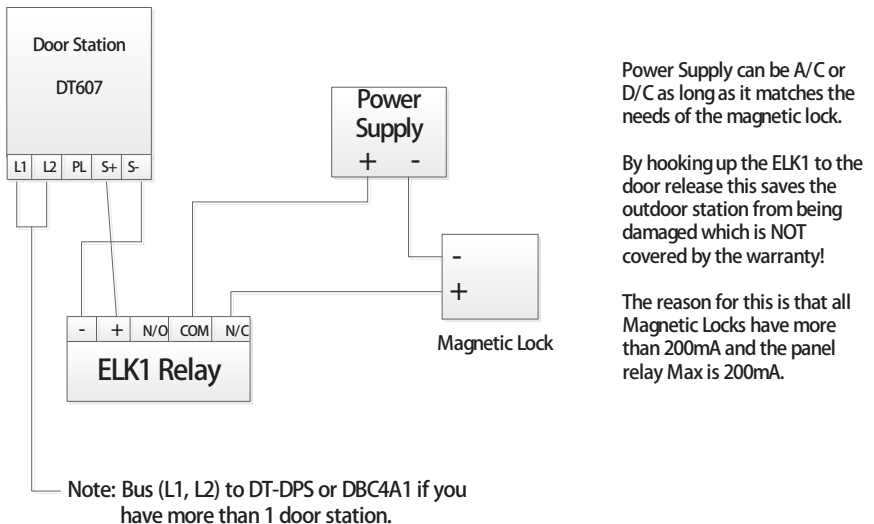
Door Station

DT607

L1 L2 PL S+ S-

Power Supply

+ -

Power Supply can be A/C or D/C as long as it matches the needs of the magnetic lock.

By hooking up the ELK1 to the door release this saves the outdoor station from being damaged which is NOT covered by the warranty!

The reason for this is that all Magnetic Locks have more than 200mA and the panel relay Max is 200mA.

-
+

Magnetic Lock

- + N/O COM N/C

ELK1 Relay

Note: Bus (L1, L2) to DT-DPS or DBC4A1 if you have more than 1 door station.